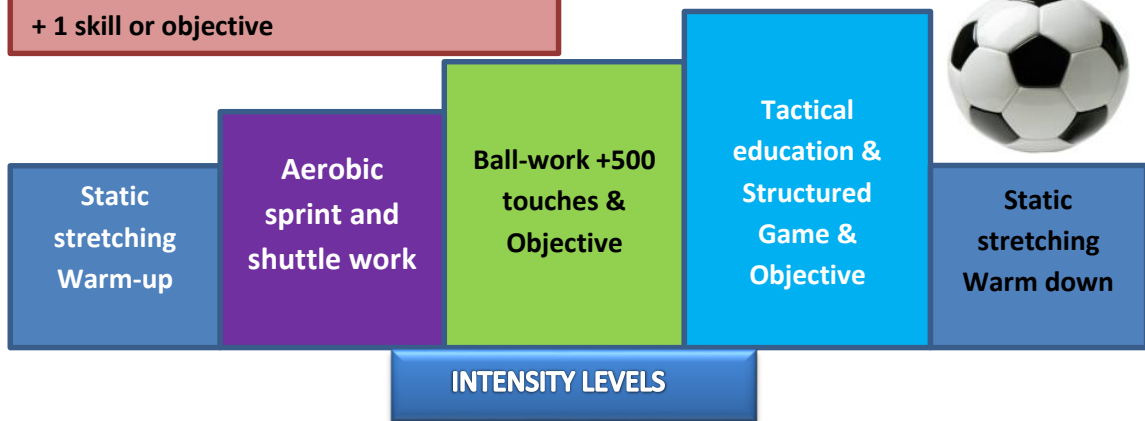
+ 1 skill or objective

Static stretching Warm-up

Aerobic sprint and shuttle work

Ball-work +500 touches & Objective

Tactical education & Structured Game & Objective

Static stretching Warm down

INTENSITY LEVELS